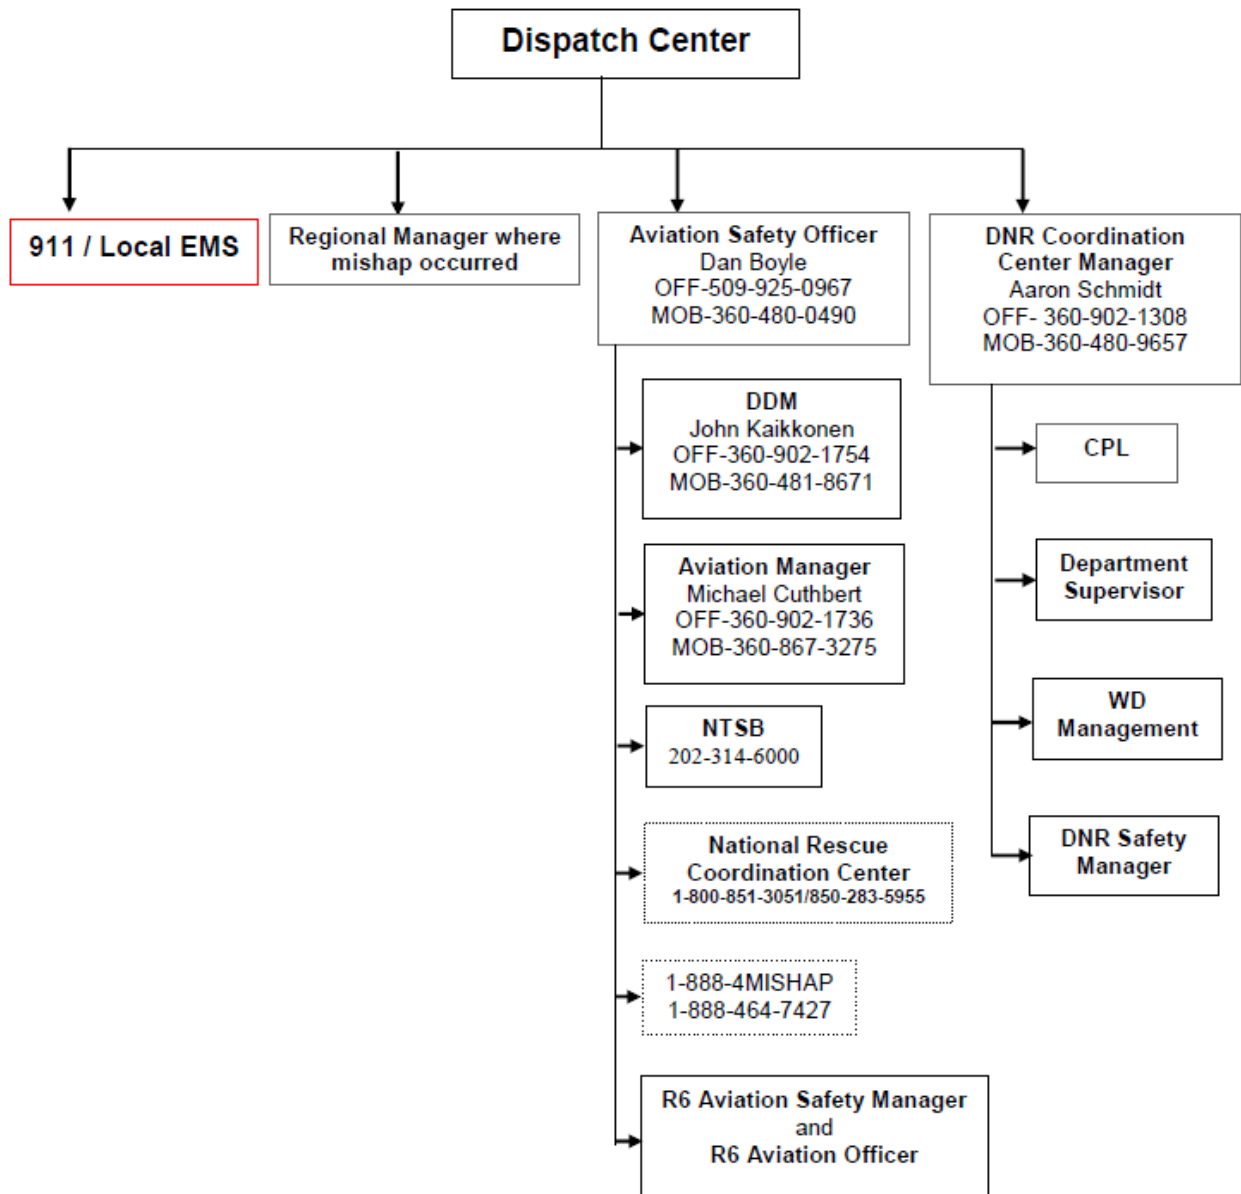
Dispatch Center

911 / Local EMS

Regional Manager where mishap occurred

Aviation Safety Officer
Dan Boyle
OFF-509-925-0967
MOB-360-480-0490

DNR Coordination Center Manager
Aaron Schmidt
OFF- 360-902-1308
MOB-360-480-9657

DDM
John Kaikkonen
OFF-360-902-1754
MOB-360-481-8671

Aviation Manager
Michael Cuthbert
OFF-360-902-1736
MOB-360-867-3275

NTSB
202-314-6000

National Rescue Coordination Center
1-800-851-3051/850-283-5955

1-888-4MISHAP
1-888-464-7427

R6 Aviation Safety Manager
and
R6 Aviation Officer

CPL

Department Supervisor

WD Management

DNR Safety Manager